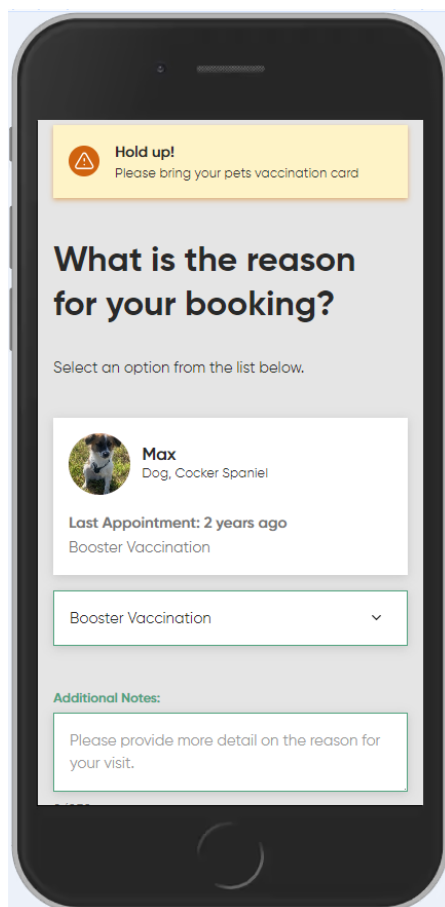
Hold up!
Please bring your pets vaccination card

What is the reason for your booking?

Select an option from the list below.

Max
Dog, Cocker Spaniel

Last Appointment: 2 years ago
Booster Vaccination

Booster Vaccination

Additional Notes:

Please provide more detail on the reason for your visit.